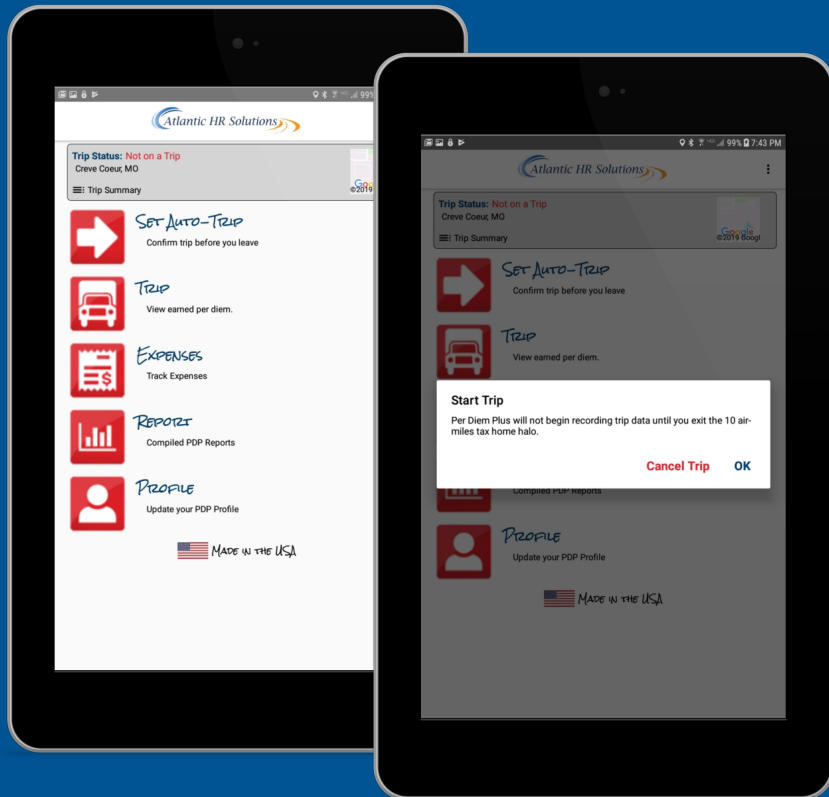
99

Atlantic HR Solutions

Trip Status: Not on a Trip
Creve Coeur, MO
Trip Summary
Goo
©2019

Set Auto-Trip
Confirm trip before you leave

Trip
View earned per diem.

Expenses
Track Expenses

Report
Compiled PDP Reports

Profile
Update your PDP Profile

Made in the USA

99% 7:43 PM

Atlantic HR Solutions

Trip Status: Not on a Trip
Creve Coeur, MO
Trip Summary
Google
©2019 Googl

Set Auto-Trip
Confirm trip before you leave

Trip
View earned per diem.

Start Trip
Per Diem Plus will not begin recording trip data until you exit the 10 air-miles tax home halo.

Cancel Trip OK

Compiled PDP Reports

Profile
Update your PDP Profile

Made in the USA